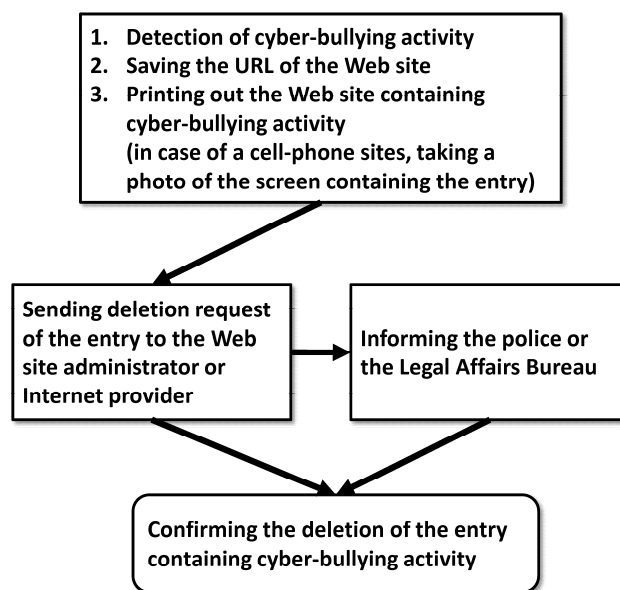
1. Detection of cyber-bullying activity
2. Saving the URL of the Web site
3. Printing out the Web site containing cyber-bullying activity
(in case of a cell-phone sites, taking a photo of the screen containing the entry)

Sending deletion request of the entry to the Web site administrator or Internet provider

Informing the police or the Legal Affairs Bureau

Confirming the deletion of the entry containing cyber-bullying activity